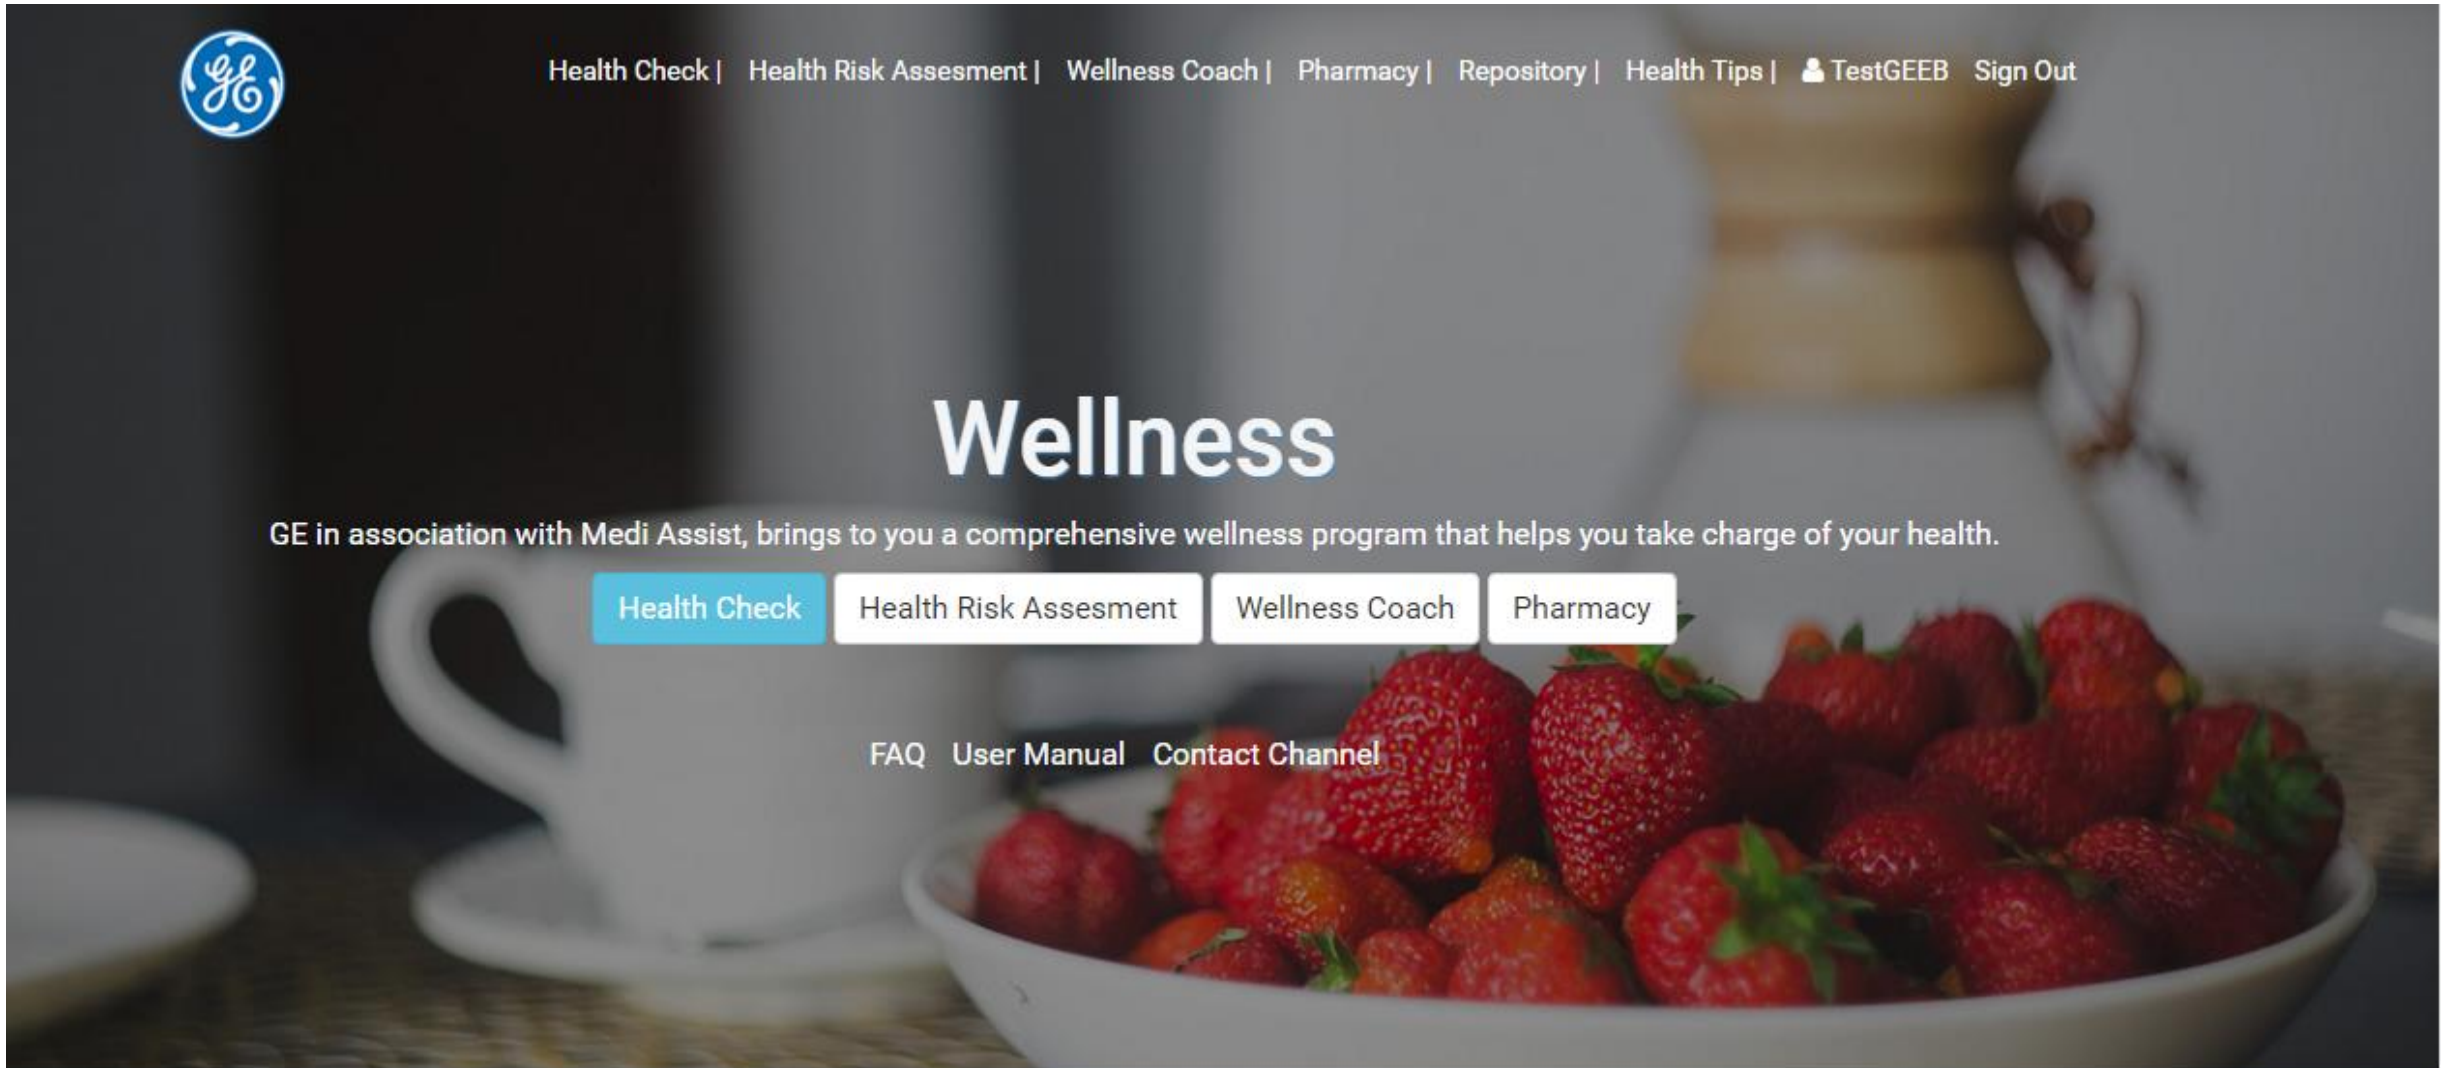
GE

Health Check | Health Risk Assesment | Wellness Coach | Pharmacy | Repository | Health Tips | TestGEEB Sign Out

Wellness

GE in association with Medi Assist, brings to you a comprehensive wellness program that helps you take charge of your health.

Health Check Health Risk Assesment Wellness Coach Pharmacy

FAQ User Manual Contact Channel